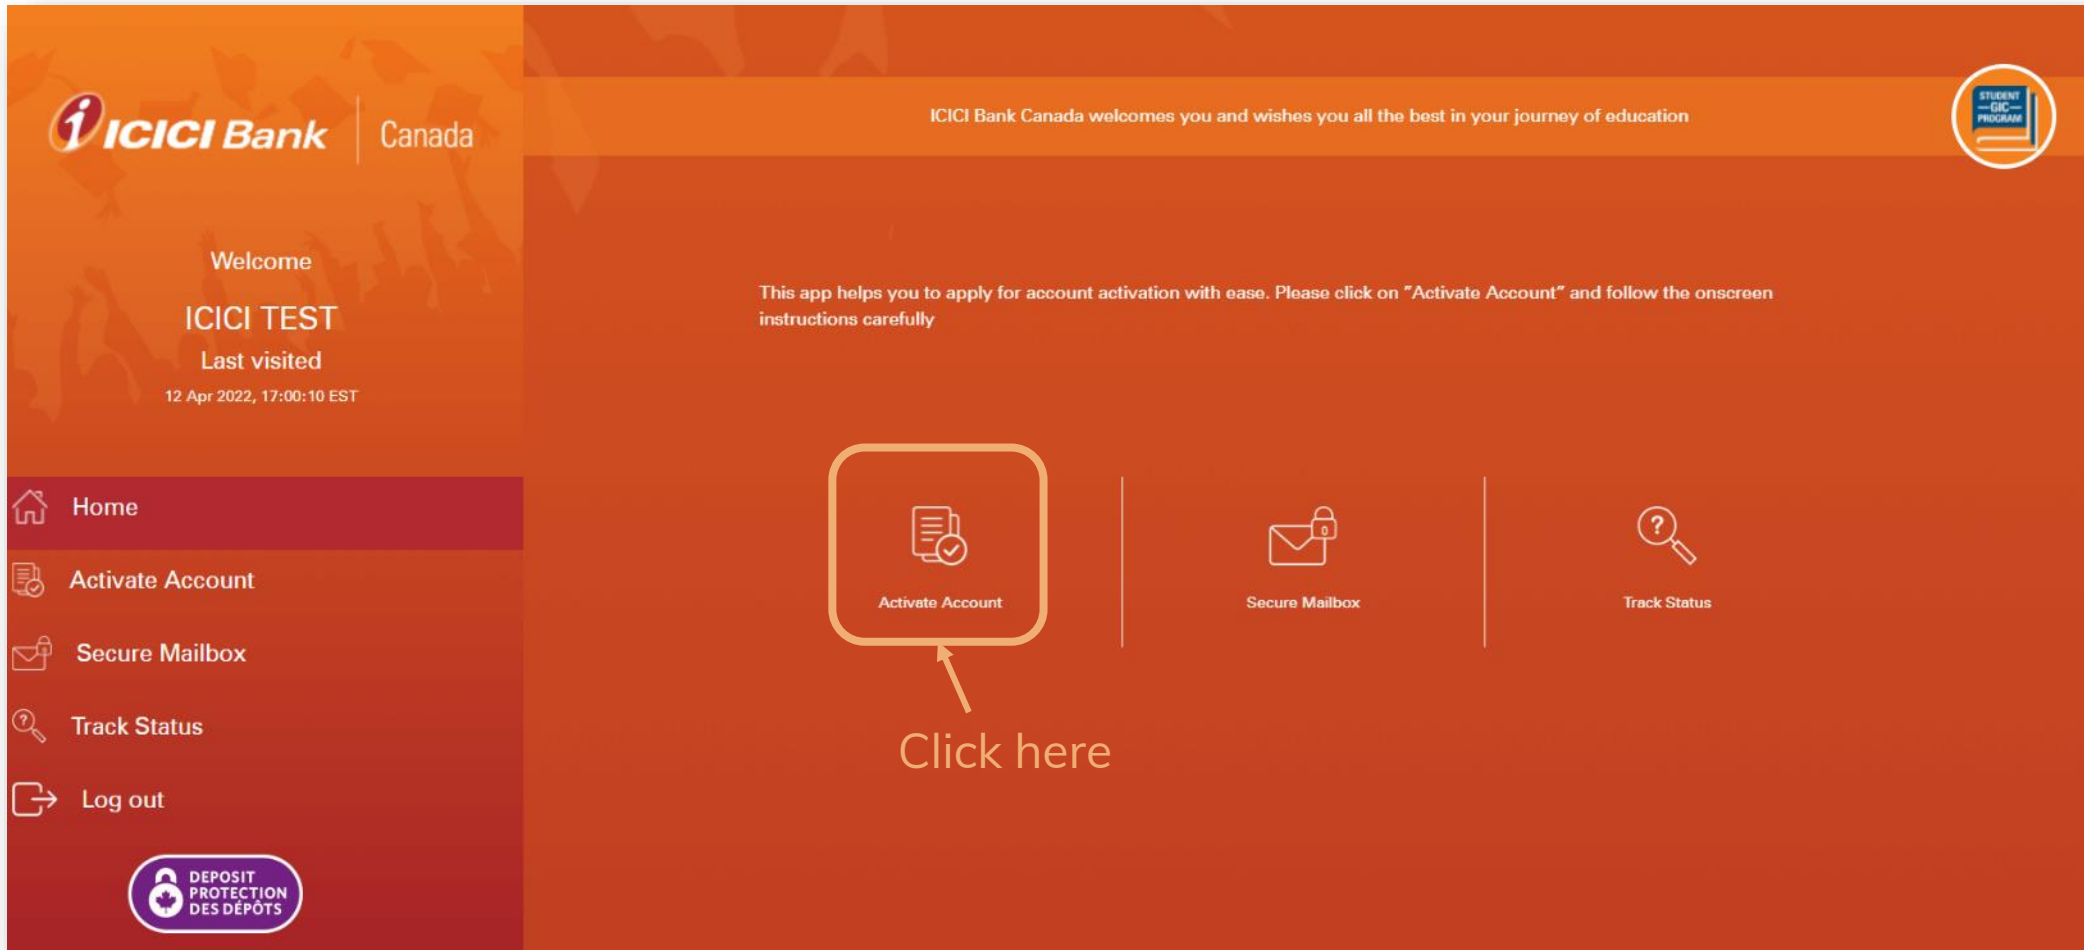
ICICI Bank Canada

Welcome

ICICI TEST

Last visited

12 Apr 2022, 17:00:10 EST

Home

Activate Account

Secure Mailbox

Track Status

Log out

DEPOSIT PROTECTION DES DÉPÔTS

ICICI Bank Canada welcomes you and wishes you all the best in your journey of education

STUDENT GIC PROGRAM

This app helps you to apply for account activation with ease. Please click on "Activate Account" and follow the onscreen instructions carefully

Activate Account

Secure Mailbox

Track Status

Click here